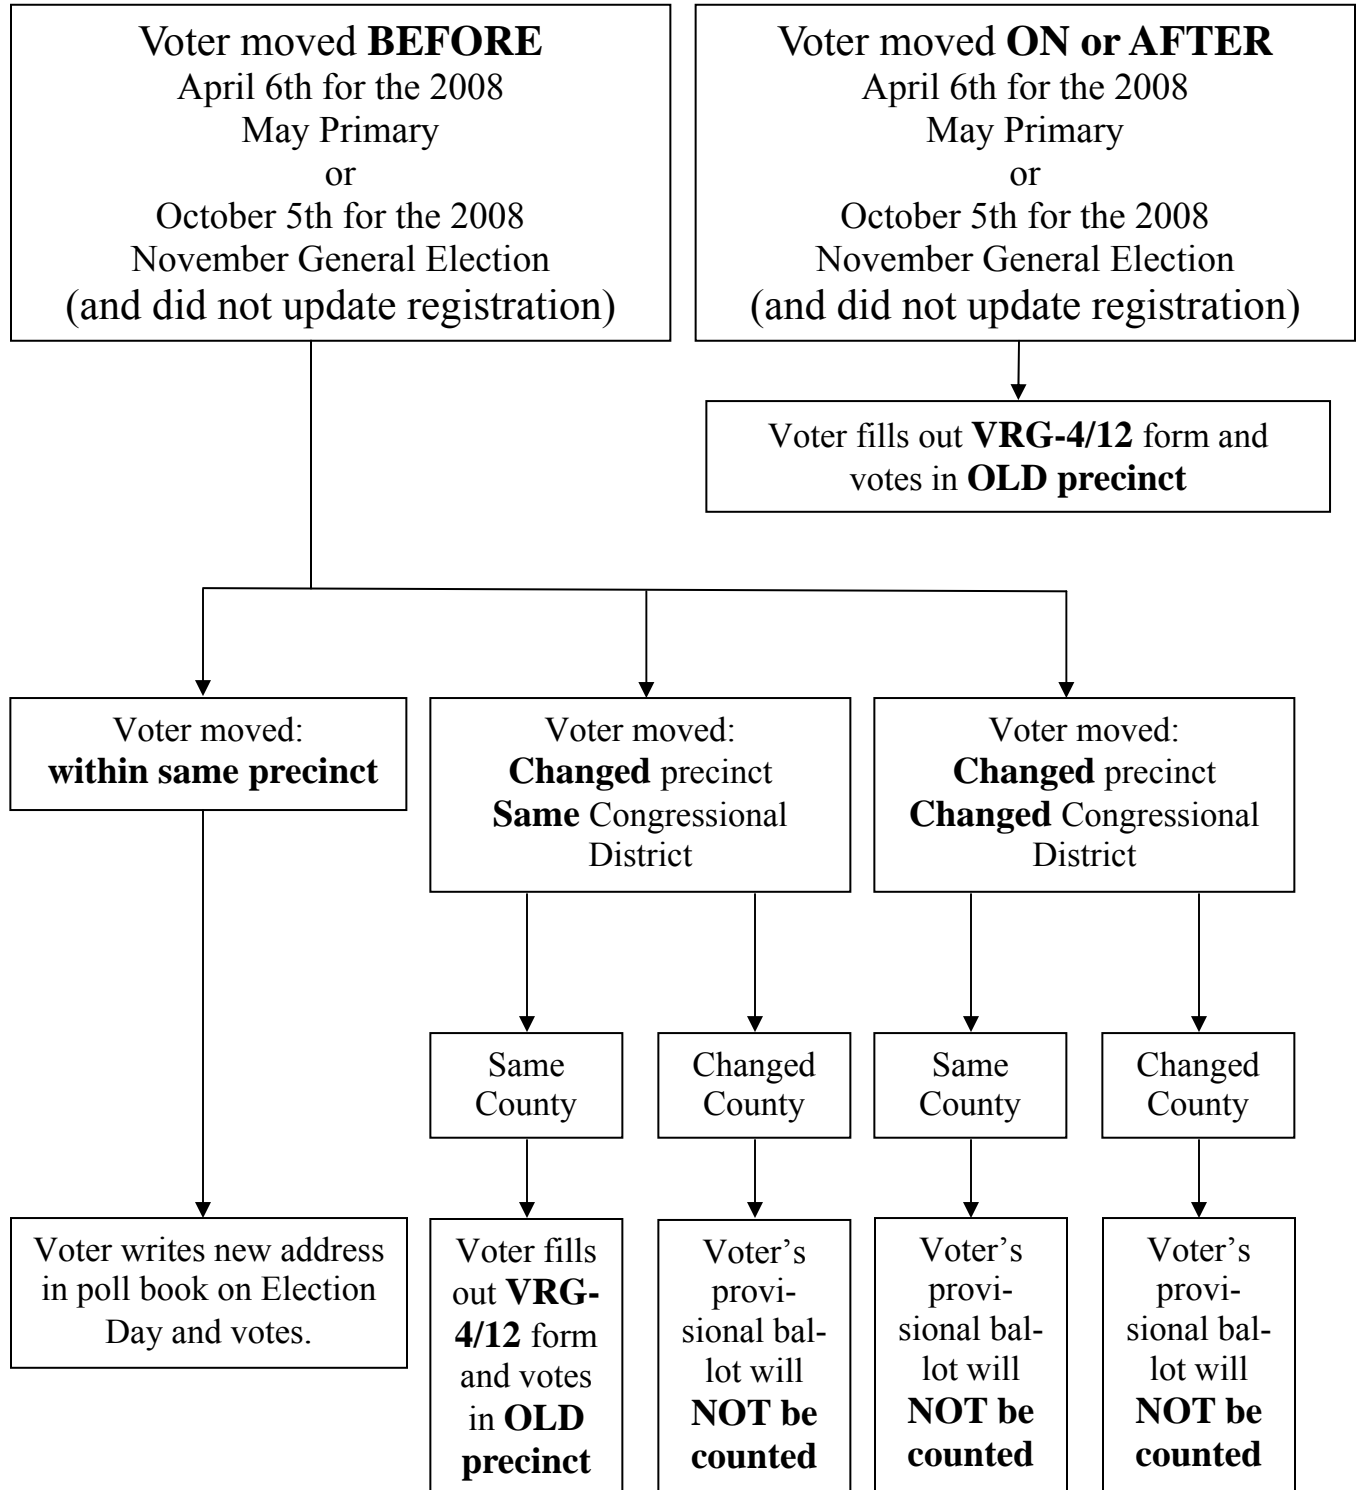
Voter moved **BEFORE** April 6th for the 2008 May Primary or October 5th for the 2008 November General Election (and did not update registration)

Voter moved **ON or AFTER** April 6th for the 2008 May Primary or October 5th for the 2008 November General Election (and did not update registration)

Voter fills out **VRG-4/12** form and votes in **OLD precinct**

Voter moved: **within same precinct**

Voter moved: **Changed** precinct **Same** Congressional District

Voter moved: **Changed** precinct **Changed** Congressional District

Same County

Changed County

Same County

Changed County

Voter writes new address in poll book on Election Day and votes.

Voter fills out **VRG-4/12** form and votes in **OLD precinct**

Voter's provisional ballot will **NOT be counted**

Voter's provisional ballot will **NOT be counted**

Voter's provisional ballot will **NOT be counted**